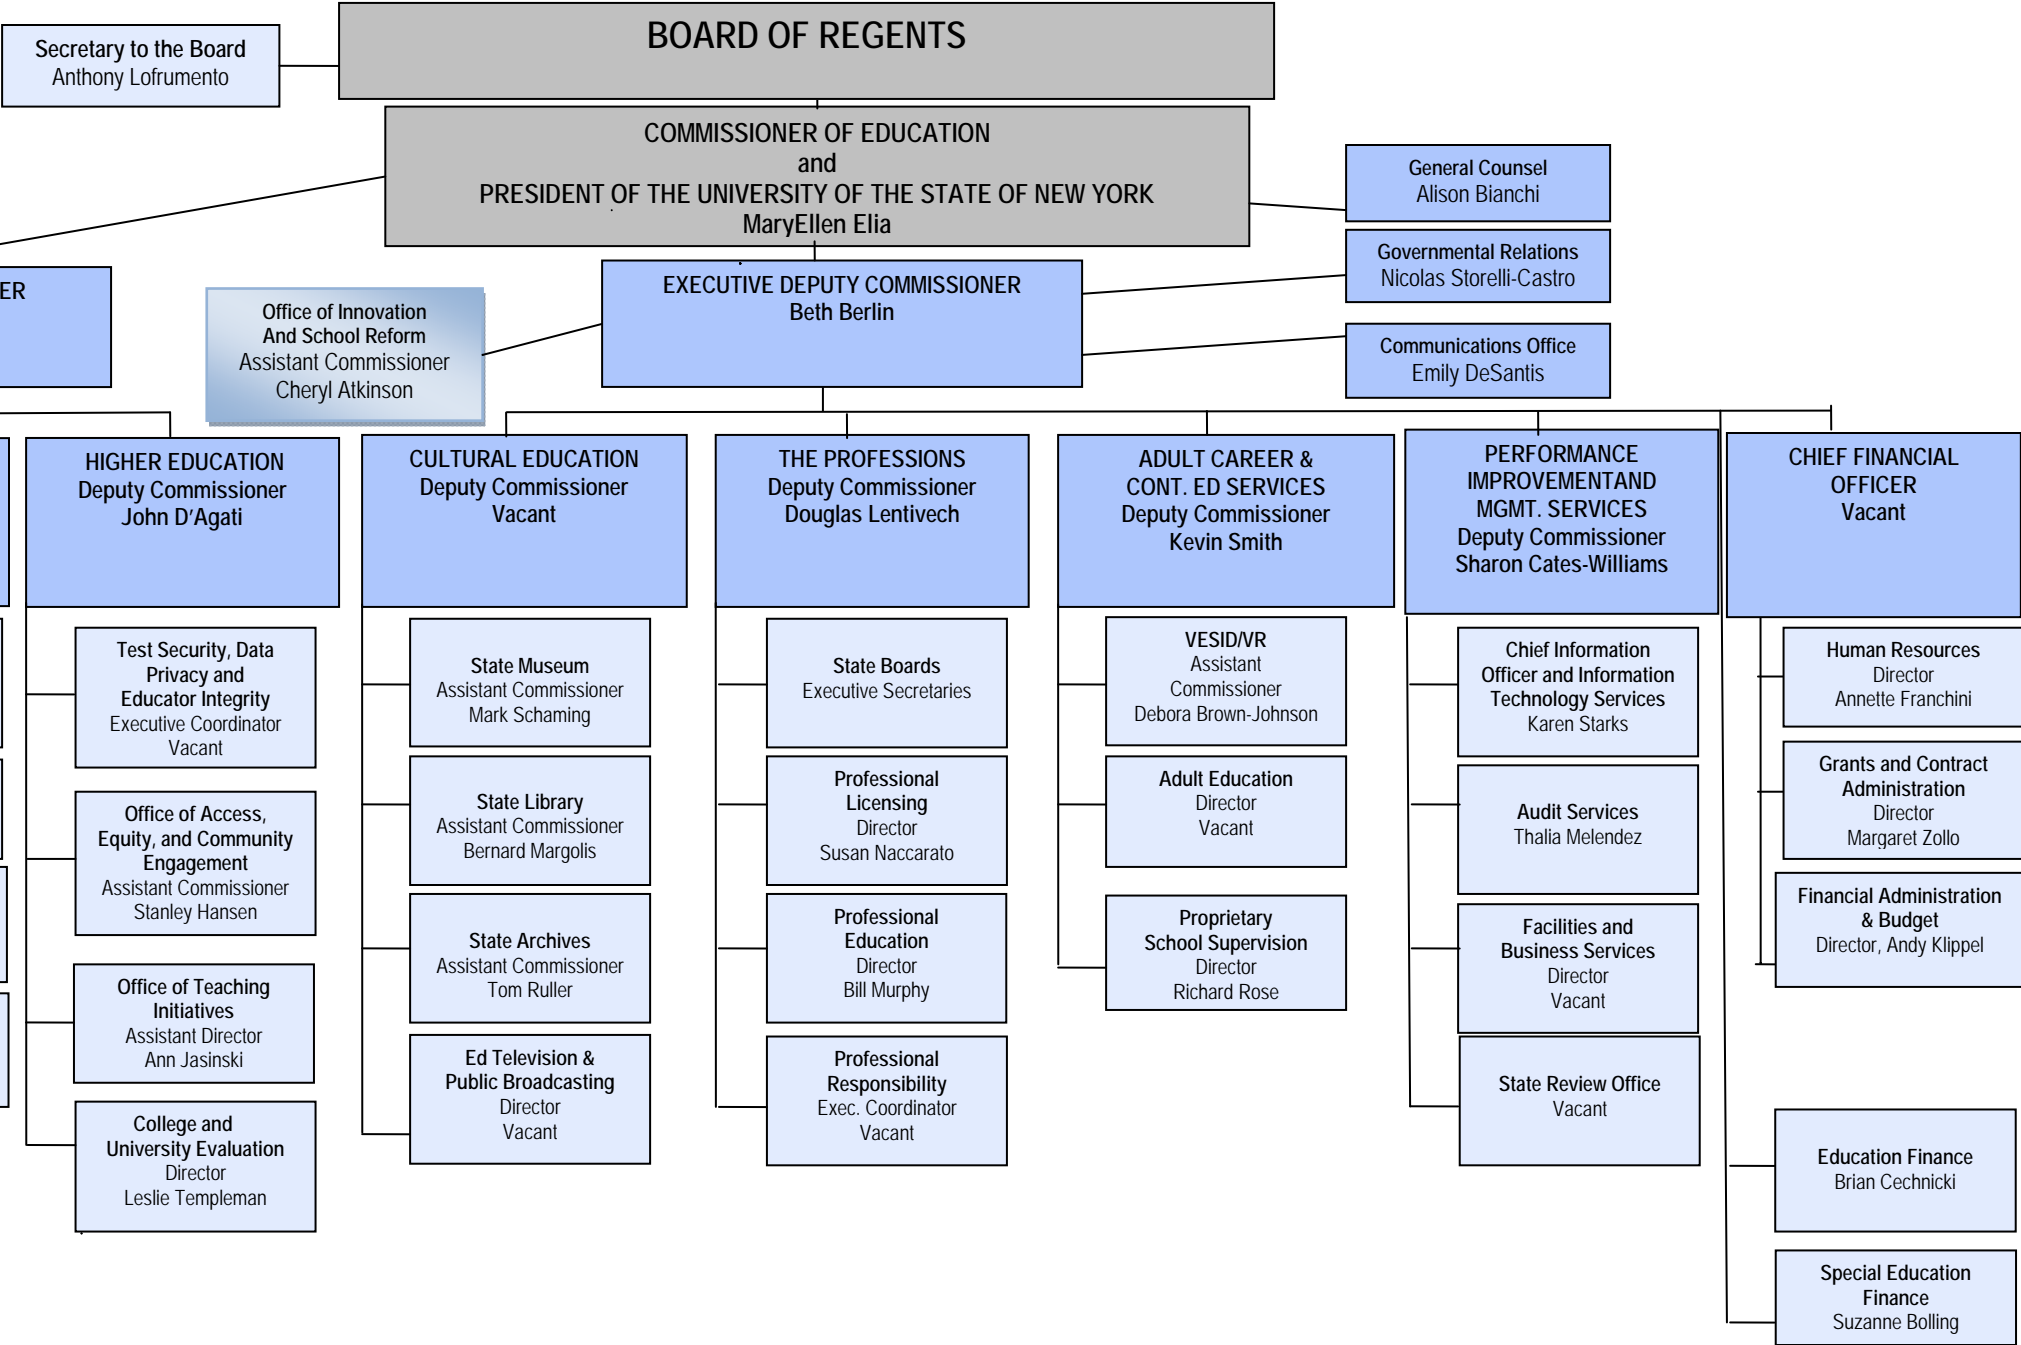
Secretary to the Board
Anthony Lofrumento

BOARD OF REGENTS

COMMISSIONER OF EDUCATION
and
PRESIDENT OF THE UNIVERSITY OF THE STATE OF NEW YORK
MaryEllen Elia

General Counsel
Alison Bianchi

Governmental Relations
Nicolas Storelli-Castro

Communications Office
Emily DeSantis

ER

Office of Innovation
And School Reform
Assistant Commissioner
Cheryl Atkinson

EXECUTIVE DEPUTY COMMISSIONER
Beth Berlin

HIGHER EDUCATION
Deputy Commissioner
John D'Agati

Test Security, Data Privacy and Educator Integrity
Executive Coordinator
Vacant

Office of Access, Equity, and Community Engagement
Assistant Commissioner
Stanley Hansen

Office of Teaching Initiatives
Assistant Director
Ann Jasinski

College and University Evaluation
Director
Leslie Templeman

CULTURAL EDUCATION
Deputy Commissioner
Vacant

State Museum
Assistant Commissioner
Mark Schaming

State Library
Assistant Commissioner
Bernard Margolis

State Archives
Assistant Commissioner
Tom Ruller

Ed Television & Public Broadcasting
Director
Vacant

THE PROFESSIONS
Deputy Commissioner
Douglas Lentivech

State Boards
Executive Secretaries

Professional Licensing
Director
Susan Naccarato

Professional Education
Director
Bill Murphy

Professional Responsibility
Exec. Coordinator
Vacant

ADULT CAREER & CONT. ED SERVICES
Deputy Commissioner
Kevin Smith

VESID/VR
Assistant Commissioner
Debora Brown-Johnson

Adult Education
Director
Vacant

Proprietary School Supervision
Director
Richard Rose

PERFORMANCE IMPROVEMENTAND MGMT. SERVICES
Deputy Commissioner
Sharon Cates-Williams

Chief Information Officer and Information Technology Services
Karen Starks

Audit Services
Thalia Melendez

Facilities and Business Services
Director
Vacant

State Review Office
Vacant

CHIEF FINANCIAL OFFICER
Vacant

Human Resources
Director
Annette Franchini

Grants and Contract Administration
Director
Margaret Zollo

Financial Administration & Budget
Director, Andy Klippel

Education Finance
Brian Cechnicki

Special Education Finance
Suzanne Bolling